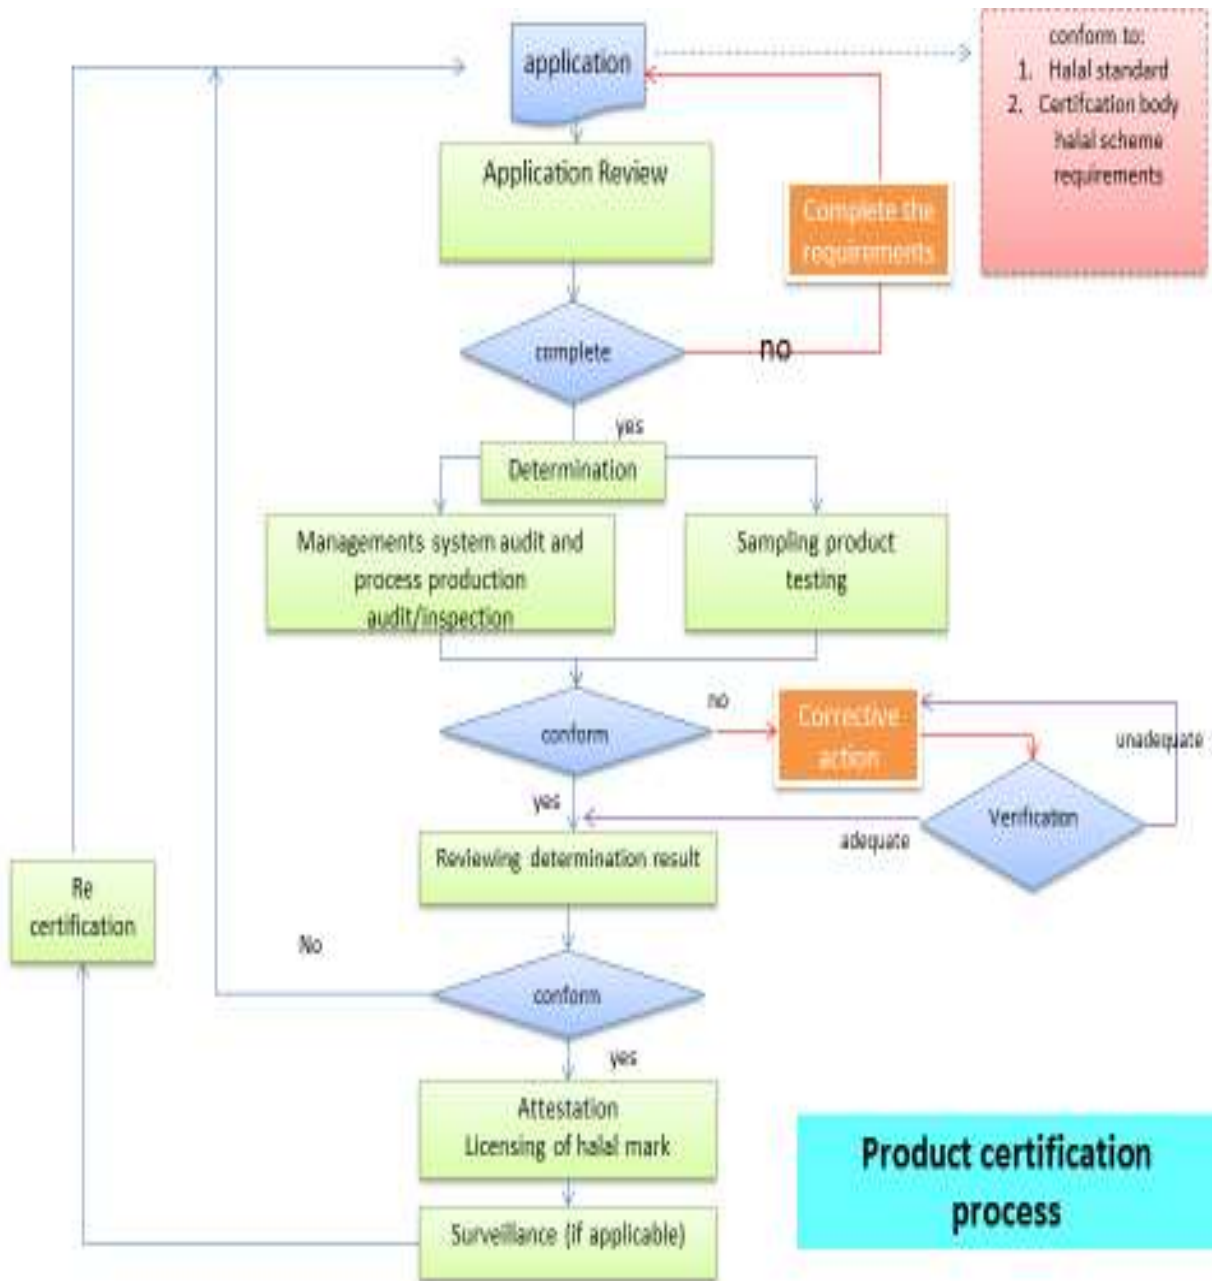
application

conform to:
1. Halal standard
2. Certifcation body halal scheme requirements

Application Review

Complete the requirements

complete

no

yes

Determination

Managements system audit and process production audit/inspection

Sampling product testing

conform

no

Corrective action

unadequate

Verification

yes

adequate

Reviewing determination result

Re certification

No

conform

yes

Attestation
Licensing of halal mark

Product certification process

Surveillance (if applicable)